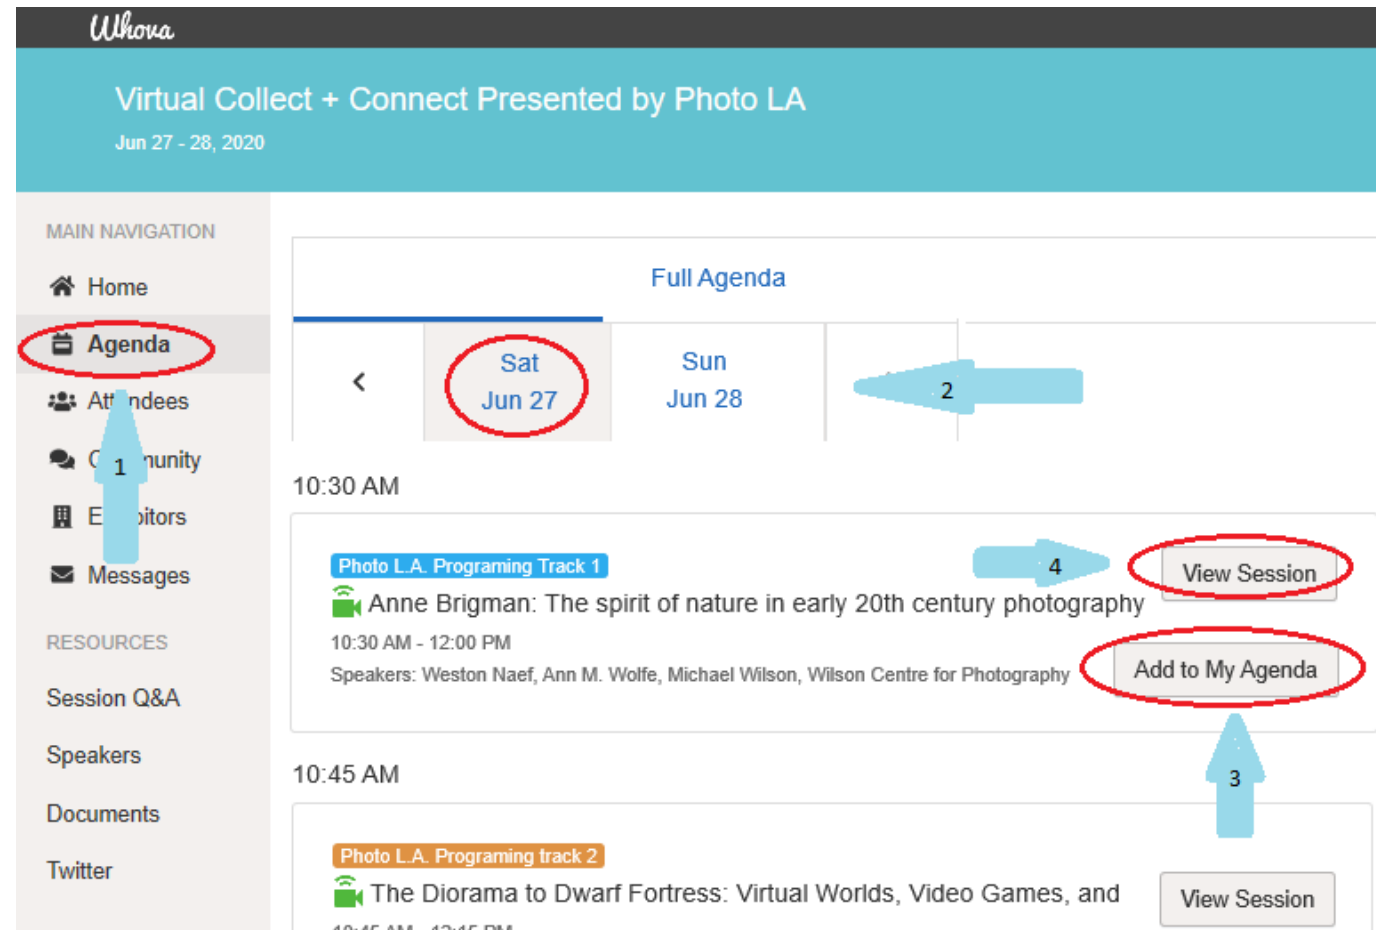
Whova

Virtual Collect + Connect Presented by Photo LA

Jun 27 - 28, 2020

MAIN NAVIGATION

Home

Agenda

Att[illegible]ndees

C 1 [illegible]unity

E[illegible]ibitors

Messages

RESOURCES

Session Q&A

Speakers

Documents

Twitter

Full Agenda

<

Sat
Jun 27

Sun
Jun 28

2

10:30 AM

Photo L.A. Programing Track 1

4

View Session

Anne Brigman: The spirit of nature in early 20th century photography

10:30 AM - 12:00 PM

Speakers: Weston Naef, Ann M. Wolfe, Michael Wilson, Wilson Centre for Photography

Add to My Agenda

3

10:45 AM

Photo L.A. Programing track 2

The Diorama to Dwarf Fortress: Virtual Worlds, Video Games, and

View Session

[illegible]